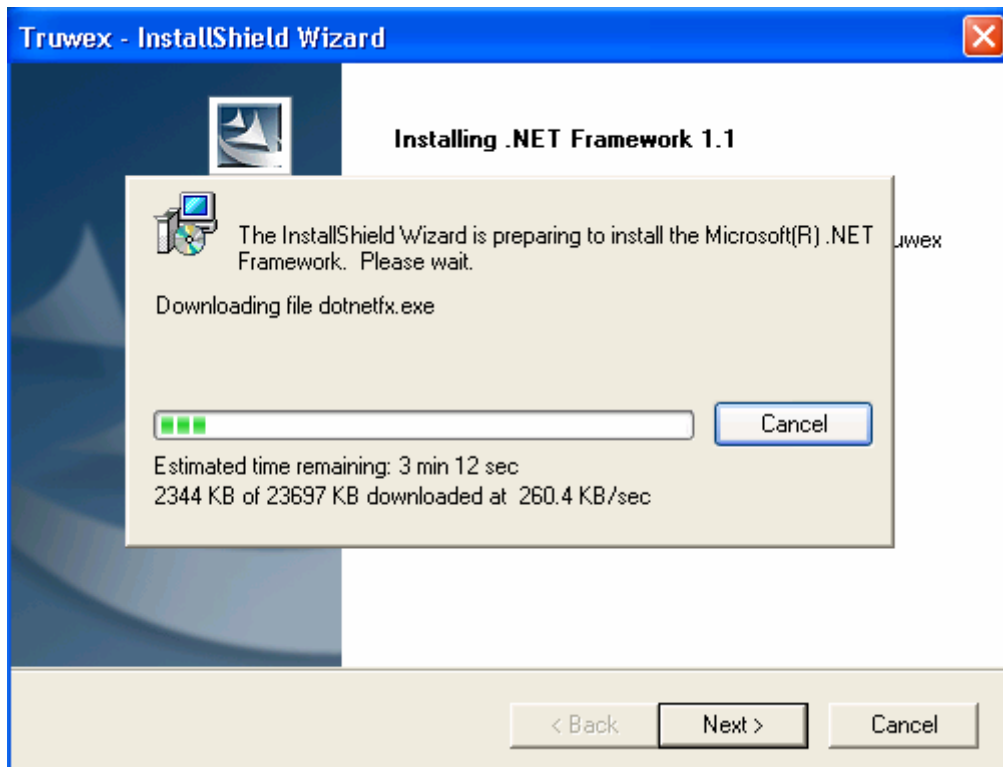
Truwex - InstallShield Wizard

Installing .NET Framework 1.1

The InstallShield Wizard is preparing to install the Microsoft(R) .NET Framework. Please wait.

uwex

Downloading file dotnetfx.exe

Cancel

Estimated time remaining: 3 min 12 sec
2344 KB of 23697 KB downloaded at 260.4 KB/sec

< Back

Next >

Cancel